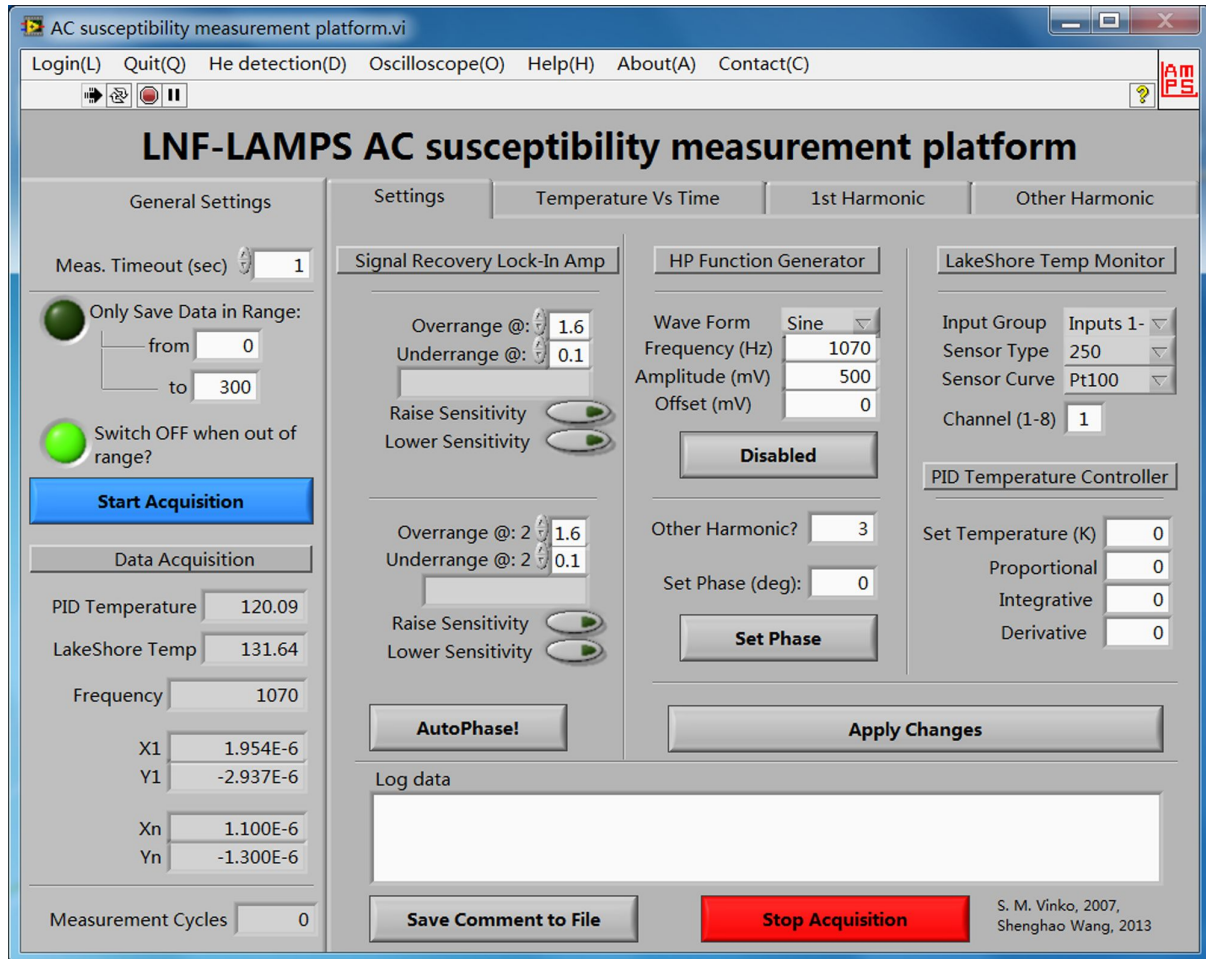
AC susceptibility measurement platform.vi

Login(L) Quit(Q) He detection(D) Oscilloscope(O) Help(H) About(A) Contact(C)

LAMPS

LNF-LAMPS AC susceptibility measurement platform

General Settings

Meas. Timeout (sec) 1

Only Save Data in Range:
from 0
to 300

Switch OFF when out of range?

Start Acquisition

Data Acquisition

PID Temperature 120.09
LakeShore Temp 131.64
Frequency 1070

X1 1.954E-6
Y1 -2.937E-6

Xn 1.100E-6
Yn -1.300E-6

Measurement Cycles 0

Settings | Temperature Vs Time | 1st Harmonic | Other Harmonic

Signal Recovery Lock-In Amp

Overrange @: 1.6
Underrange @: 0.1
Raise Sensitivity
Lower Sensitivity

Overrange @: 2 1.6
Underrange @: 2 0.1
Raise Sensitivity
Lower Sensitivity

AutoPhase!

HP Function Generator

Wave Form Sine
Frequency (Hz) 1070
Amplitude (mV) 500
Offset (mV) 0

Disabled

Other Harmonic? 3

Set Phase (deg): 0

Set Phase

LakeShore Temp Monitor

Input Group Inputs 1-
Sensor Type 250
Sensor Curve Pt100

Channel (1-8) 1

PID Temperature Controller

Set Temperature (K) 0
Proportional 0
Integrative 0
Derivative 0

Apply Changes

Log data

Save Comment to File

Stop Acquisition

S. M. Vinko, 2007,
Shenghao Wang, 2013